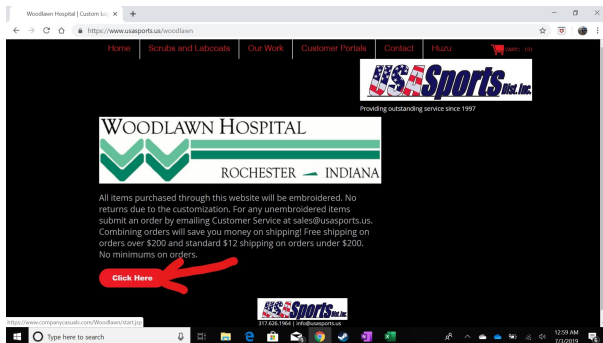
Woodlawn Hospital | Custom Log ×

https://www.usasports.us/woodlawn

Home | Scrubs and Labcoats | Our Work | Customer Portals | Contact | Huzu | CART (0)

USA Sports Dist. Inc.

Providing outstanding service since 1997

WOODLAWN HOSPITAL

ROCHESTER — INDIANA

All items purchased through this website will be embroidered. No returns due to the customization. For any unembroidered items submit an order by emailing Customer Service at sales@usasports.us. Combining orders will save you money on shipping! Free shipping on orders over $200 and standard $12 shipping on orders under $200. No minimums on orders.

Click Here

USA Sports Dist. Inc.

317.626.1964 | info@usasports.us

https://www.companycasuals.com/Woodlawn/start.jsp

Type here to search

12:59 AM
7/3/2019